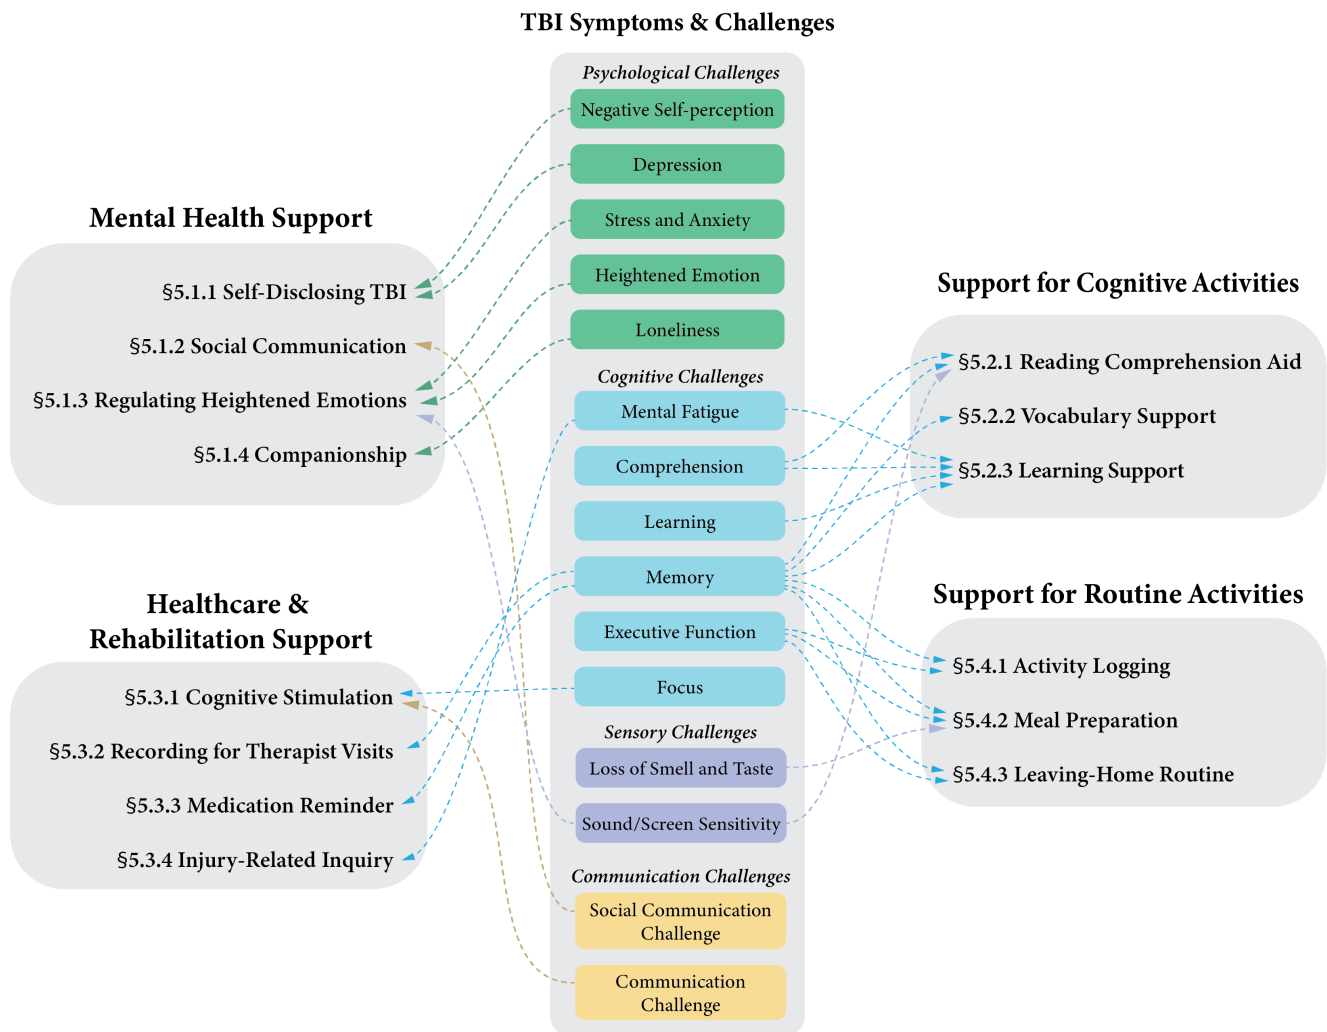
TBI Symptoms & Challenges

Psychological Challenges

Negative Self-perception

Depression

Stress and Anxiety

Heightened Emotion

Loneliness

Cognitive Challenges

Mental Fatigue

Comprehension

Learning

Memory

Executive Function

Focus

Sensory Challenges

Loss of Smell and Taste

Sound/Screen Sensitivity

Communication Challenges

Social Communication Challenge

Communication Challenge

Mental Health Support

§5.1.1 Self-Disclosing TBI

§5.1.2 Social Communication

§5.1.3 Regulating Heightened Emotions

§5.1.4 Companionship

Healthcare & Rehabilitation Support

§5.3.1 Cognitive Stimulation

§5.3.2 Recording for Therapist Visits

§5.3.3 Medication Reminder

§5.3.4 Injury-Related Inquiry

Support for Cognitive Activities

§5.2.1 Reading Comprehension Aid

§5.2.2 Vocabulary Support

§5.2.3 Learning Support

Support for Routine Activities

§5.4.1 Activity Logging

§5.4.2 Meal Preparation

§5.4.3 Leaving-Home Routine